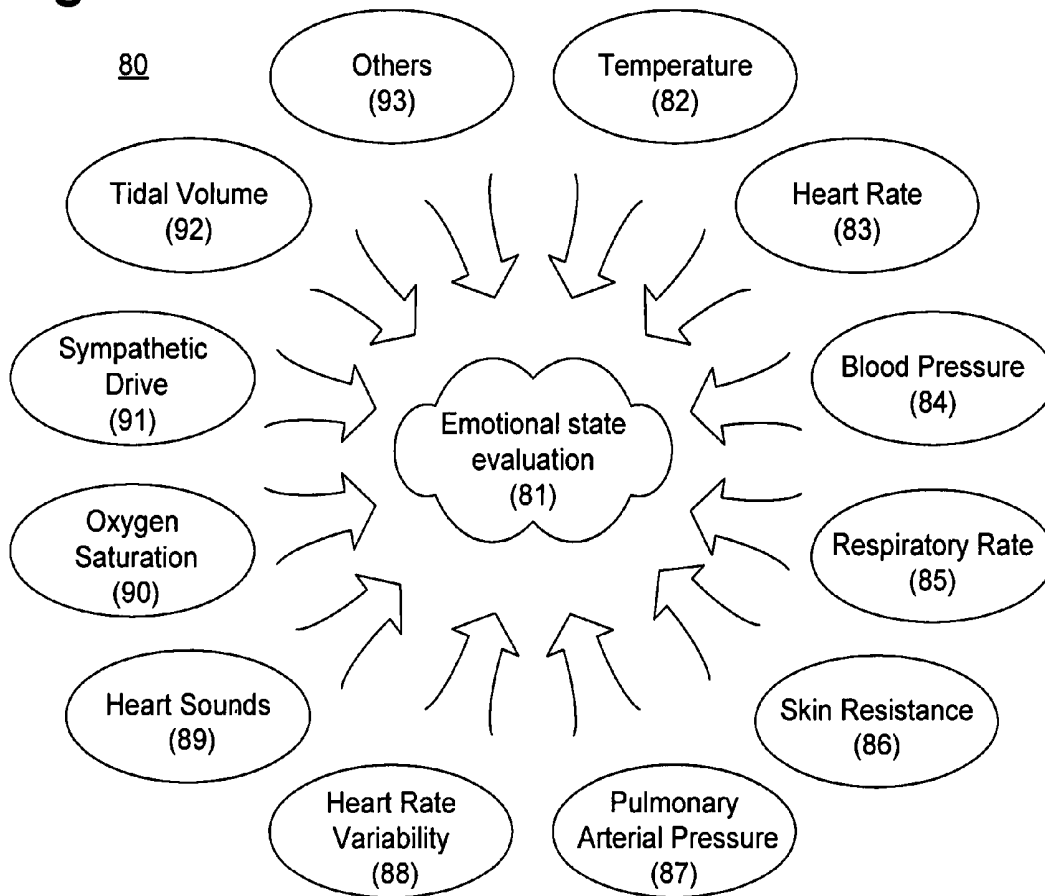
80

Others
(93)

Temperature
(82)

Tidal Volume
(92)

Heart Rate
(83)

Sympathetic
Drive
(91)

Blood Pressure
(84)

Emotional state
evaluation
(81)

Oxygen
Saturation
(90)

Respiratory Rate
(85)

Heart Sounds
(89)

Skin Resistance
(86)

Heart Rate
Variability
(88)

Pulmonary
Arterial Pressure
(87)